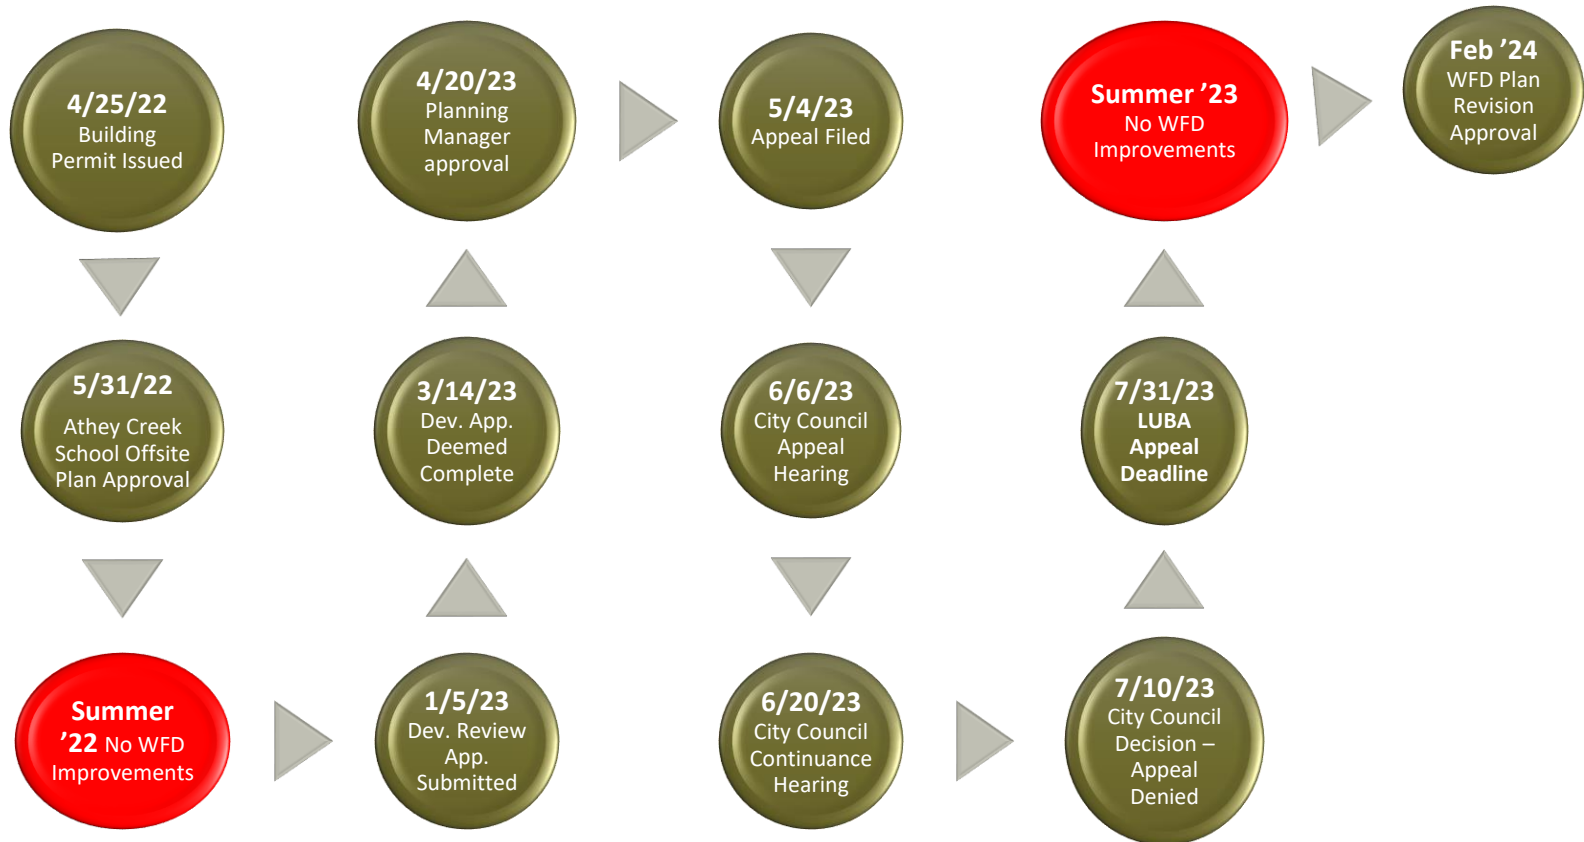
4/25/22
Building Permit Issued

5/31/22
Athey Creek School Offsite Plan Approval

Summer '22 No WFD Improvements

1/5/23
Dev. Review App. Submitted

3/14/23
Dev. App. Deemed Complete

4/20/23
Planning Manager approval

5/4/23
Appeal Filed

6/6/23
City Council Appeal Hearing

6/20/23
City Council Continuance Hearing

7/10/23
City Council Decision – Appeal Denied

7/31/23
LUBA Appeal Deadline

Summer '23
No WFD Improvements

Feb '24
WFD Plan Revision Approval